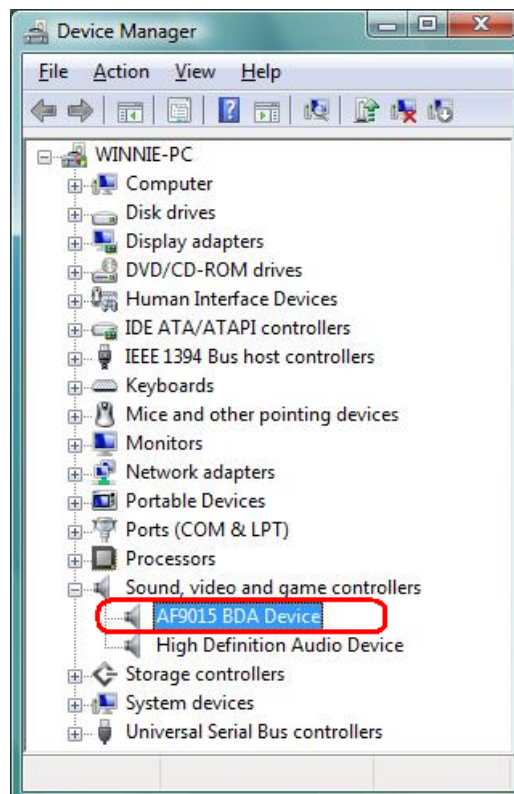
Device Manager

File Action View Help

WINNIE-PC
Computer
Disk drives
Display adapters
DVD/CD-ROM drives
Human Interface Devices
IDE ATA/ATAPI controllers
IEEE 1394 Bus host controllers
Keyboards
Mice and other pointing devices
Monitors
Network adapters
Portable Devices
Ports (COM & LPT)
Processors
Sound, video and game controllers
AF9015 BDA Device
High Definition Audio Device
Storage controllers
System devices
Universal Serial Bus controllers